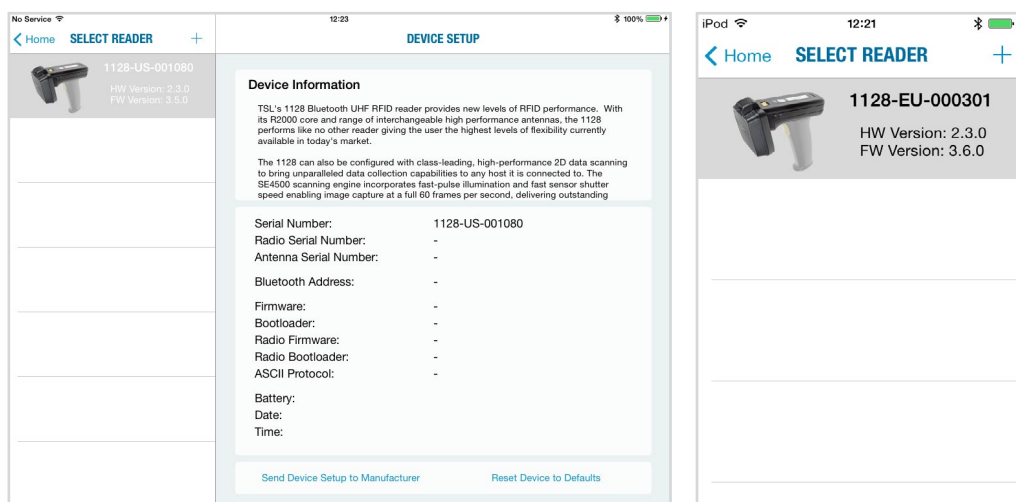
No Service

12:23

100%

Home SELECT READER +

DEVICE SETUP

1128-US-001080
HW Version: 2.3.0
FW Version: 3.5.0

Device Information

TSL's 1128 Bluetooth UHF RFID reader provides new levels of RFID performance. With its R2000 core and range of interchangeable high performance antennas, the 1128 performs like no other reader giving the user the highest levels of flexibility currently available in today's market.

The 1128 can also be configured with class-leading, high-performance 2D data scanning to bring unparalleled data collection capabilities to any host it is connected to. The SE4500 scanning engine incorporates fast-pulse illumination and fast sensor shutter speed enabling image capture at a full 60 frames per second, delivering outstanding

| | |
|---|---|
| Serial Number: | 1128-US-001080 |
| Radio Serial Number: | - |
| Antenna Serial Number: | - |
| Bluetooth Address: | - |
| Firmware: | - |
| Bootloader: | - |
| Radio Firmware: | - |
| Radio Bootloader: | - |
| ASCII Protocol: | - |
| Battery: | |
| Date: | |
| Time: | |

Send Device Setup to Manufacturer

Reset Device to Defaults

iPod

12:21

Home SELECT READER +

1128-EU-000301
HW Version: 2.3.0
FW Version: 3.6.0